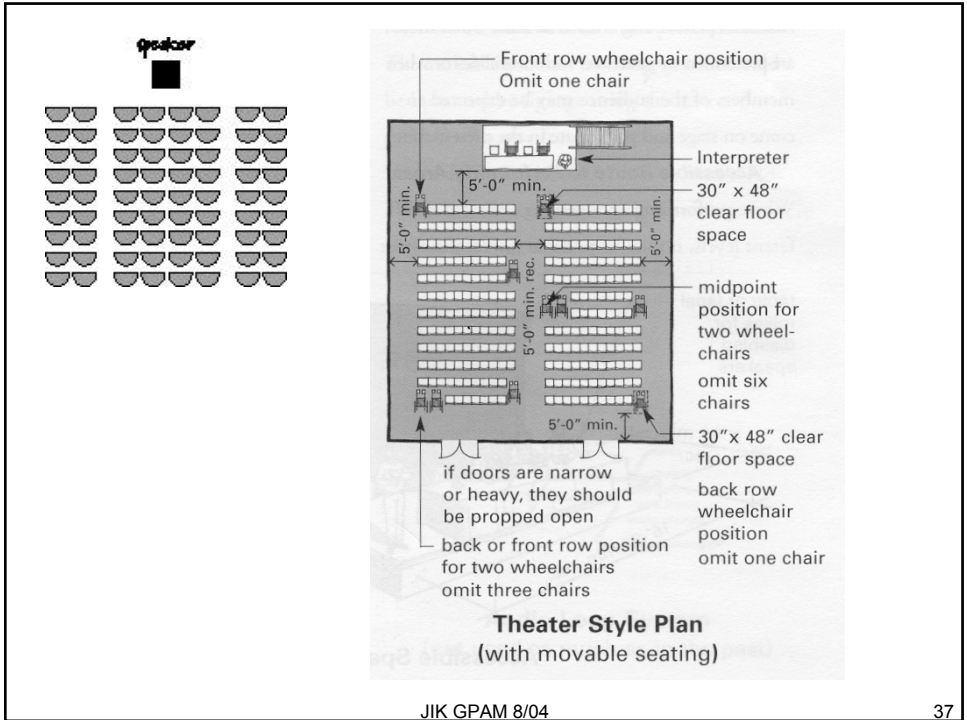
Speaker

Front row wheelchair position
Omit one chair

Interpreter

5'-0" min.

30" x 48" clear floor space

5'-0" min.

5'-0" min.

5'-0" min. rec.

midpoint position for two wheelchairs

omit six chairs

5'-0" min.

30" x 48" clear floor space

back row wheelchair position
omit one chair

if doors are narrow or heavy, they should be propped open

back or front row position for two wheelchairs
omit three chairs

Theater Style Plan
(with movable seating)

JIK GPAM 8/04

37